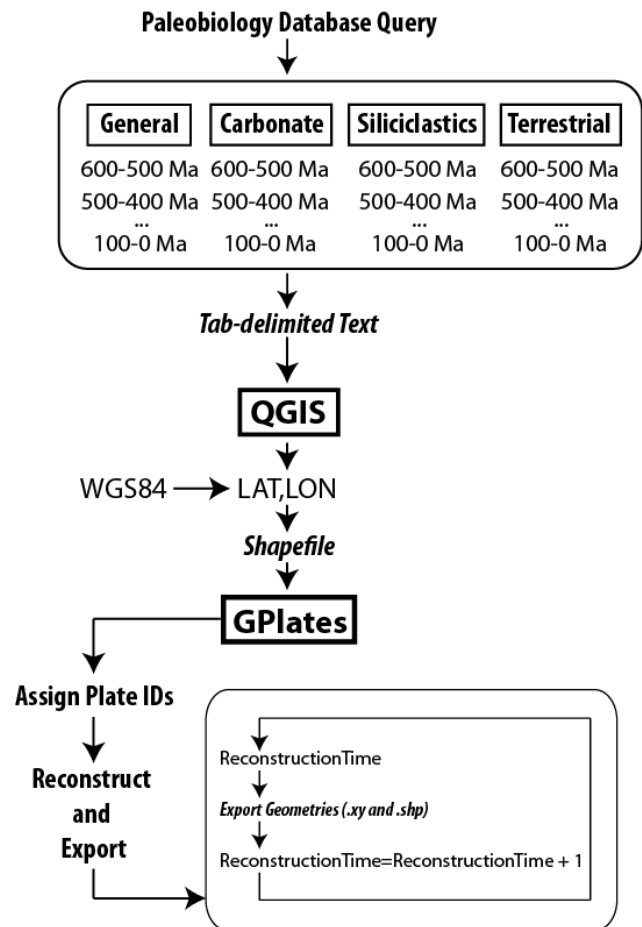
Paleobiology Database Query

General
600-500 Ma
500-400 Ma
...
100-0 Ma

Carbonate
600-500 Ma
500-400 Ma
...
100-0 Ma

Siliciclastics
600-500 Ma
500-400 Ma
...
100-0 Ma

Terrestrial
600-500 Ma
500-400 Ma
...
100-0 Ma

Tab-delimited Text

QGIS

WGS84 LAT,LON

Shapefile

GPlates

Assign Plate IDs

Reconstruct and Export

ReconstructionTime

Export Geometries (.xy and .shp)

ReconstructionTime=ReconstructionTime + 1